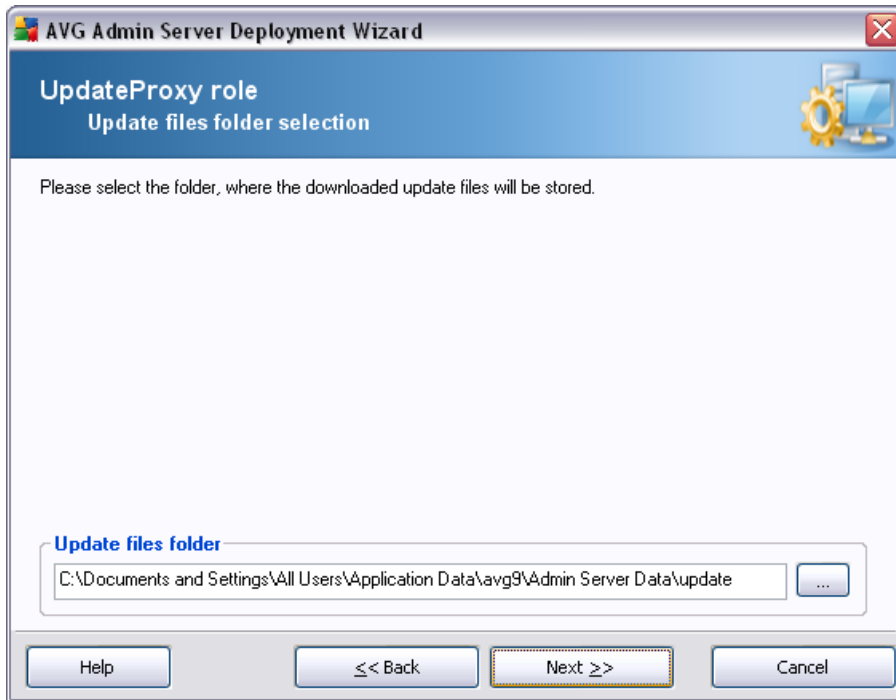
AVG Admin Server Deployment Wizard

UpdateProxy role
Update files folder selection

Please select the folder, where the downloaded update files will be stored.

Update files folder

C:\Documents and Settings\All Users\Application Data\avg9\Admin Server Data\update

...

Help

<< Back

Next >>

Cancel